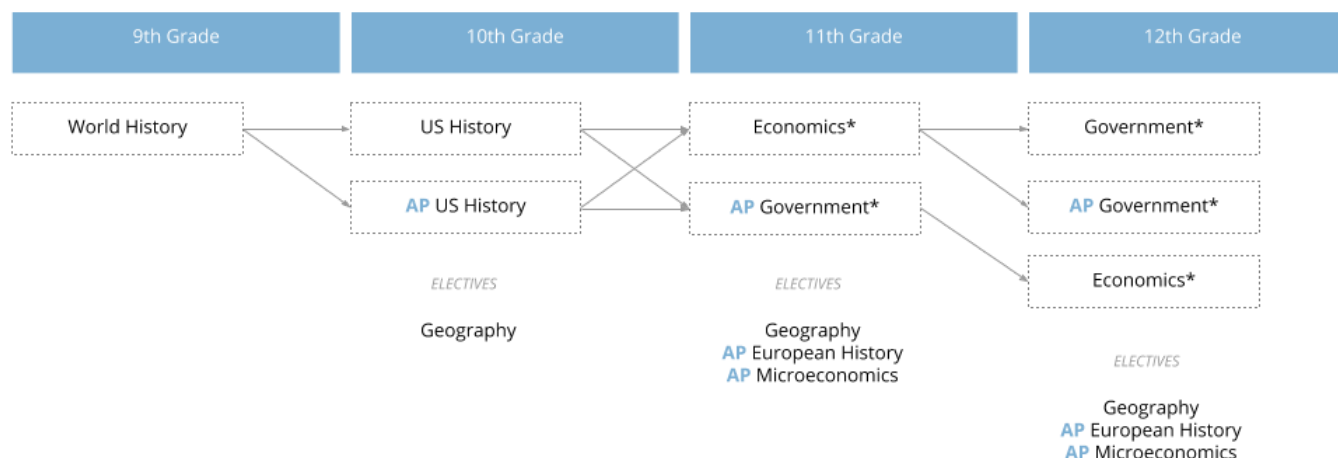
9th Grade

10th Grade

11th Grade

12th Grade

World History

US History

AP US History

ELECTIVES

Geography

Economics*

AP Government*

ELECTIVES

Geography
AP European History
AP Microeconomics

Government*

AP Government*

Economics*

ELECTIVES

Geography
AP European History
AP Microeconomics